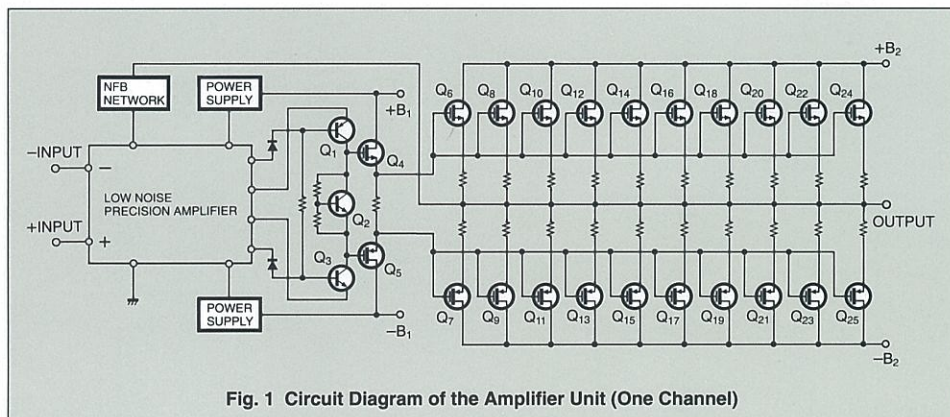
NFB NETWORK

POWER SUPPLY

$+B_1$

$+B_2$

$Q_6$ $Q_8$ $Q_{10}$ $Q_{12}$ $Q_{14}$ $Q_{16}$ $Q_{18}$ $Q_{20}$ $Q_{22}$ $Q_{24}$

−INPUT

−

$Q_1$

$Q_4$

LOW NOISE PRECISION AMPLIFIER

$Q_2$

+INPUT

+

OUTPUT

$Q_3$

$Q_5$

$Q_7$ $Q_9$ $Q_{11}$ $Q_{13}$ $Q_{15}$ $Q_{17}$ $Q_{19}$ $Q_{21}$ $Q_{23}$ $Q_{25}$

POWER SUPPLY

$-B_1$

$-B_2$

Fig. 1 Circuit Diagram of the Amplifier Unit (One Channel)